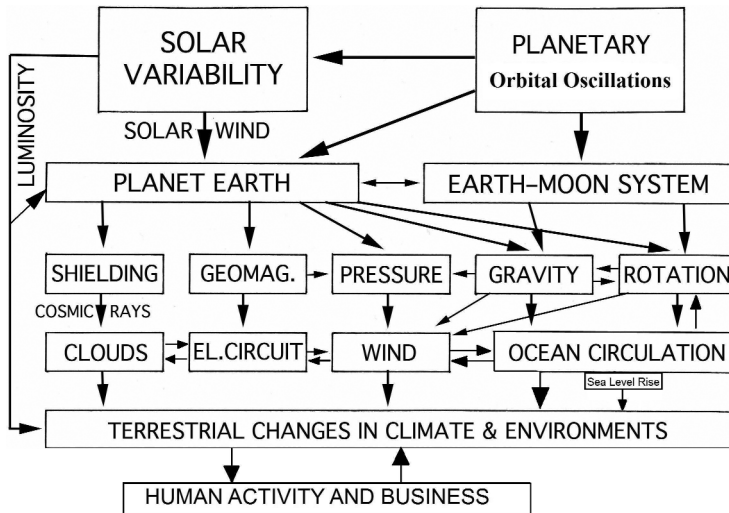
SOLAR VARIABILITY

PLANETARY
Orbital Oscillations

LUMINOSITY

SOLAR WIND

PLANET EARTH

EARTH–MOON SYSTEM

SHIELDING

GEOMAG.

PRESSURE

GRAVITY

ROTATION

COSMIC RAYS

CLOUDS

EL.CIRCUIT

WIND

OCEAN CIRCULATION

Sea Level Rise

TERRESTRIAL CHANGES IN CLIMATE & ENVIRONMENTS

HUMAN ACTIVITY AND BUSINESS